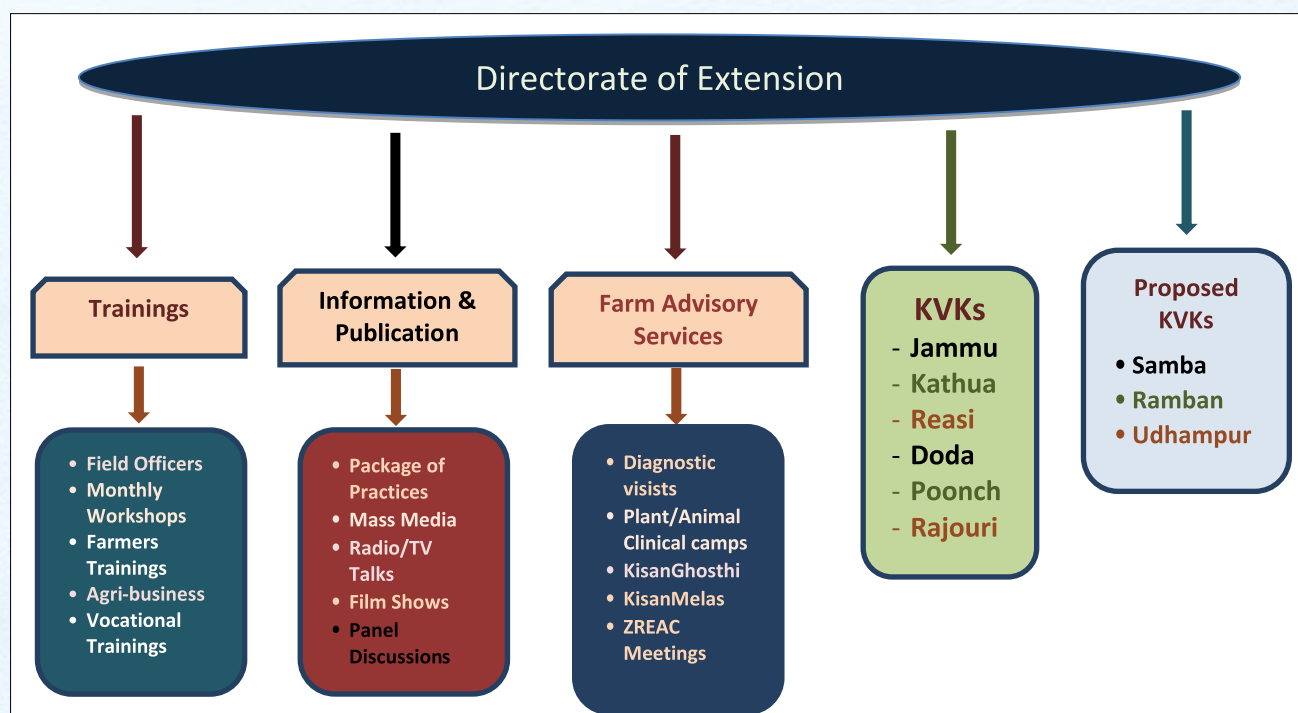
Directorate of Extension

Trainings

- Field Officers
- Monthly Workshops
- Farmers Trainings
- Agri-business
- Vocational Trainings

Information & Publication

- Package of Practices
- Mass Media
- Radio/TV Talks
- Film Shows
- Panel Discussions

Farm Advisory Services

- Diagnostic visists
- Plant/Animal Clinical camps
- KisanGhosthi
- KisanMelas
- ZREAC Meetings

KVKs

- Jammu
- Kathua
- Reasi
- Doda
- Poonch
- Rajouri

Proposed KVKs

- Samba
- Ramban
- Udhampur